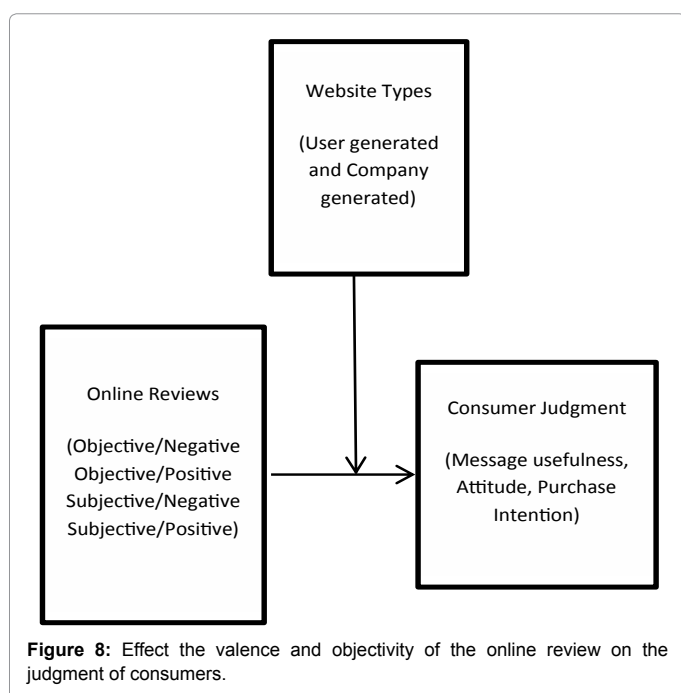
Website Types

(User generated and Company generated)

Online Reviews

(Objective/Negative Objective/Positive Subjective/Negative Subjective/Positive)

Consumer Judgment

(Message usefulness, Attitude, Purchase Intention)

**Figure 8:** Effect the valence and objectivity of the online review on the judgment of consumers.